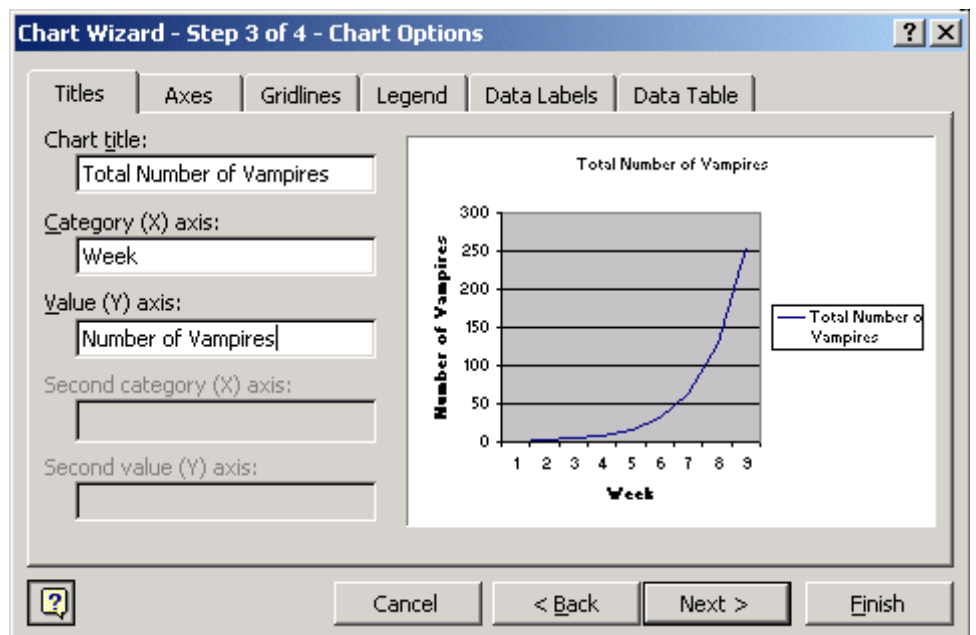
Chart Wizard - Step 3 of 4 - Chart Options

?

X

Titles

Axes

Gridlines

Legend

Data Labels

Data Table

Chart title:

Total Number of Vampires

Category (X) axis:

Week

Value (Y) axis:

Number of Vampires

Second category (X) axis:

Second value (Y) axis:

Total Number of Vampires

300

250

200

150

100

50

0

Number of Vampires

1 2 3 4 5 6 7 8 9

Week

Total Number o Vampires

Cancel

< Back

Next >

Finish